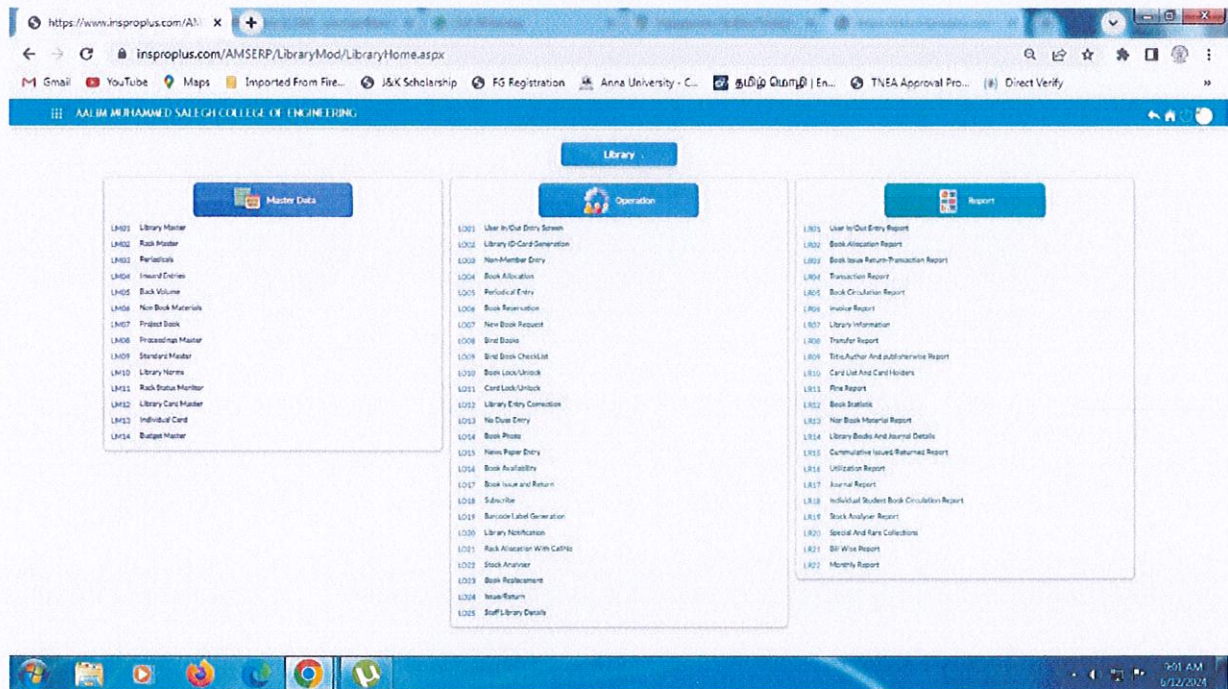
https://www.insproplus.com/AM ×

insproplus.com/AMSERP/LibraryMod/LibraryHome.aspx

Gmail YouTube Maps Imported From Fire... J&K Scholarship FG Registration Anna University - C... தமிழ் மொழி | En... TNEA Approval Pro... Direct Verify

AALIM MUHAMMED SALEGH COLLEGE OF ENGINEERING

Library

Master Data

LM01 Library Master
LM02 Rack Master
LM03 Periodicals
LM04 Inward Entries
LM05 Back Volume
LM06 Non Book Materials
LM07 Project Book
LM08 Proceedings Master
LM09 Standard Master
LM10 Library Norms
LM11 Rack Status Monitor
LM12 Library Card Master
LM13 Individual Card
LM14 Budget Master

Operation

LO01 User In/Out Entry Screen
LO02 Library ID Card Generation
LO03 Non-Member Entry
LO04 Book Allocation
LO05 Periodical Entry
LO06 Book Reservation
LO07 New Book Request
LO08 Bind Books
LO09 Bind Book CheckList
LO10 Book Lock/Unlock
LO11 Card Lock/Unlock
LO12 Library Entry Correction
LO13 No Dues Entry
LO14 Book Photo
LO15 News Paper Entry
LO16 Book Availability
LO17 Book Issue and Return
LO18 Subscribe
LO19 Barcode Label Generation
LO20 Library Notification
LO21 Rack Allocation With CallNo
LO22 Stock Analyser
LO23 Book Replacement
LO24 Issue/Return
LO25 Staff Library Details

Report

LR01 User In/Out Entry Report
LR02 Book Allocation Report
LR03 Book Issue Return-Transaction Report
LR04 Transaction Report
LR05 Book Circulation Report
LR06 Invoice Report
LR07 Library Information
LR08 Transfer Report
LR09 Title,Author And publisherwise Report
LR10 Card List And Card Holders
LR11 Fine Report
LR12 Book Statistic
LR13 Non Book Material Report
LR14 Library Books And Journal Details
LR15 Cummulative Issued/Returned Report
LR16 Utilization Report
LR17 Journal Report
LR18 Individual Student Book Circulation Report
LR19 Stock Analyser Report
LR20 Special And Rare Collections
LR21 Bill Wise Report
LR22 Monthly Report

9:01 AM
6/12/2024